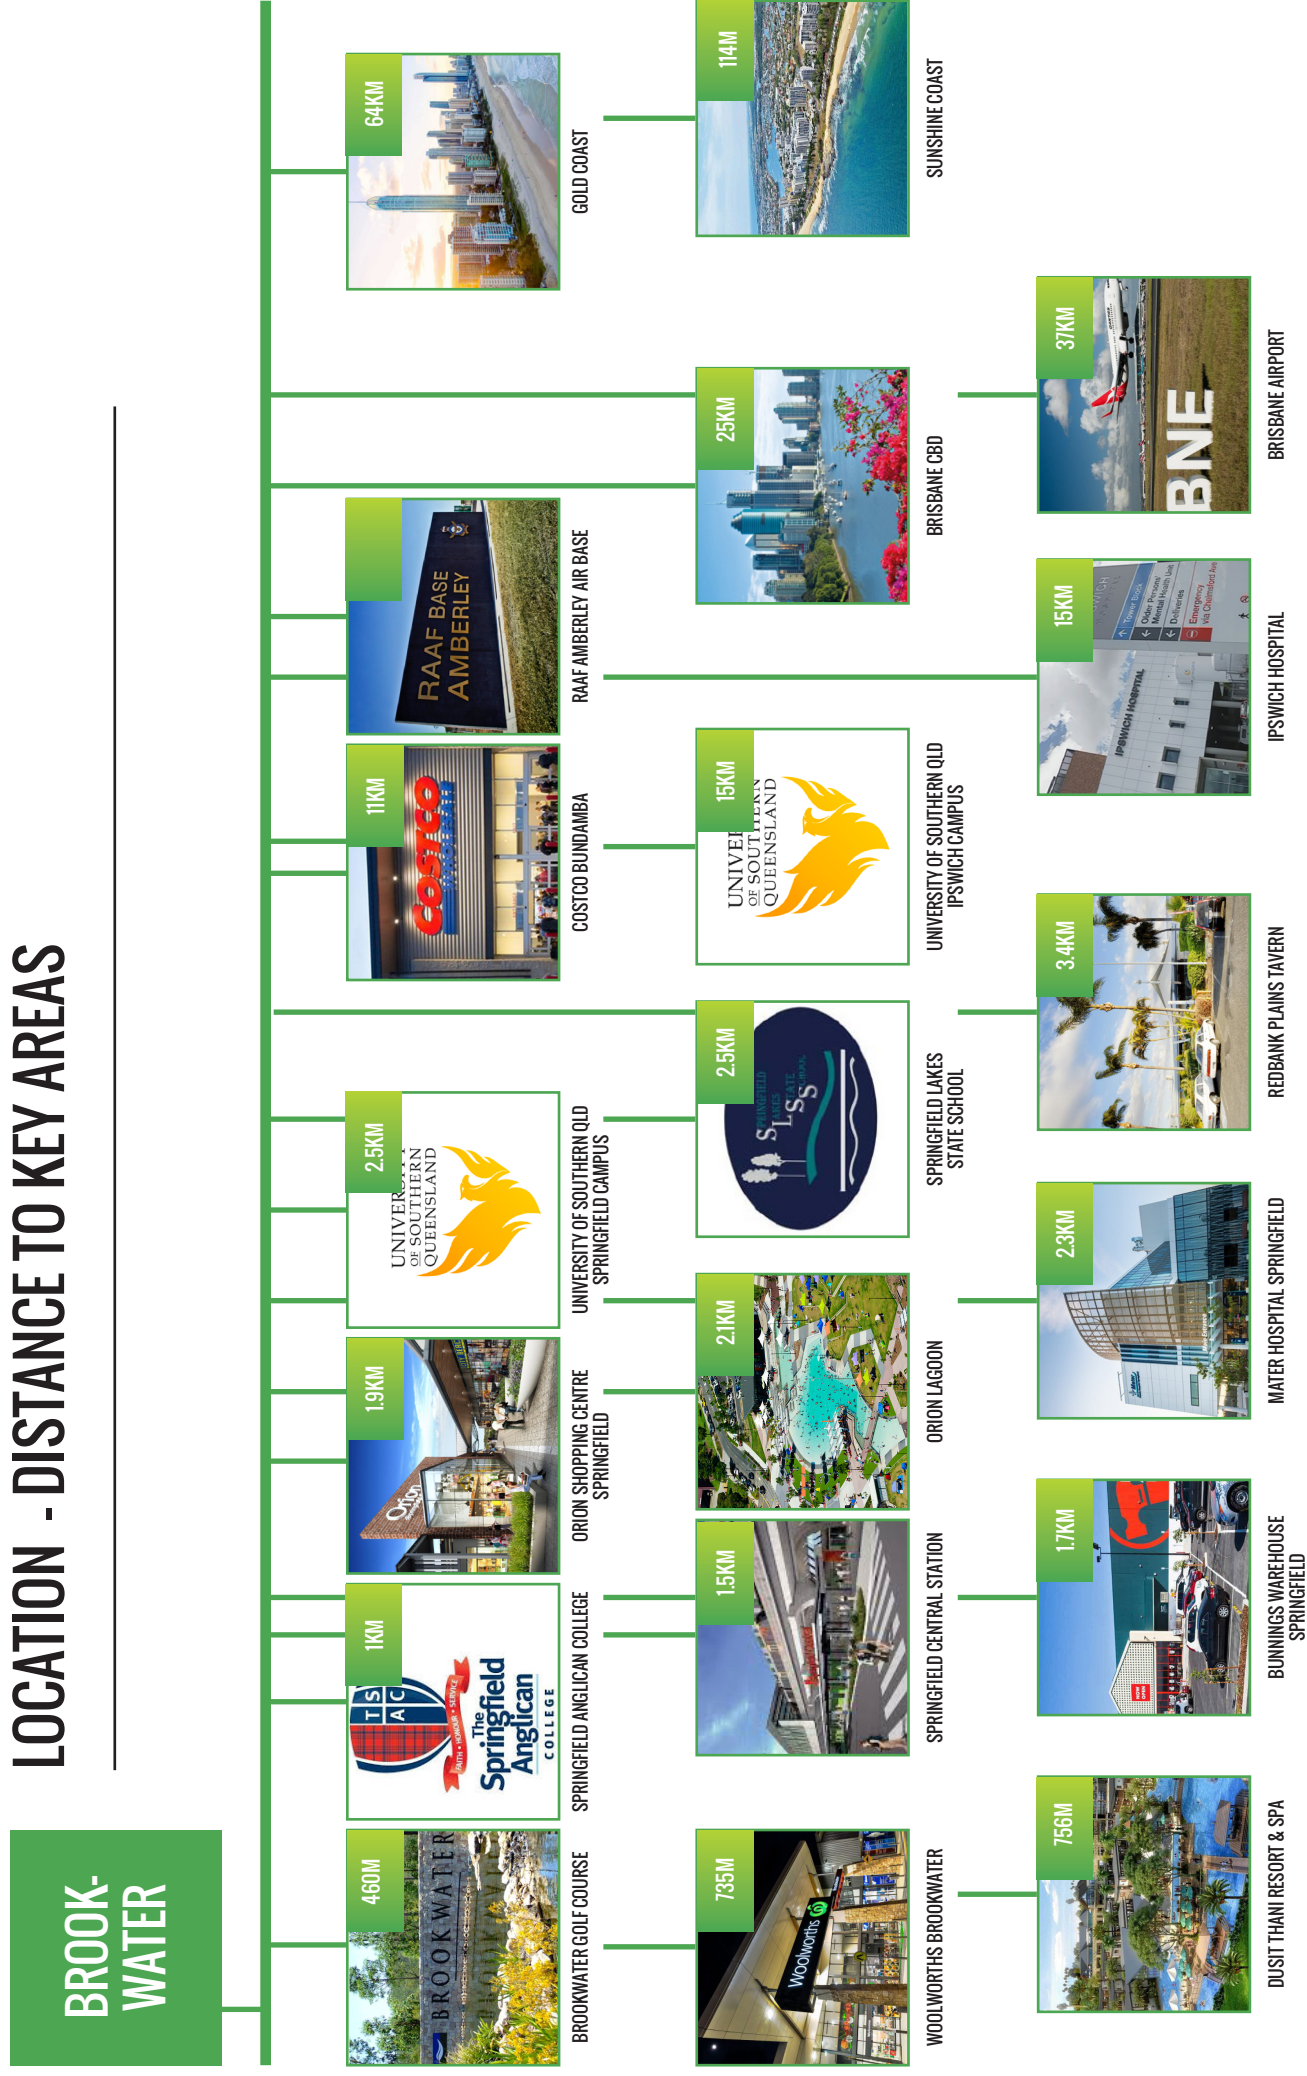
LOCATION - DISTANCE TO KEY AREAS

BROOK-WATER

460M
BROOKWATER
BROOKWATER GOLF COURSE

1KM
The Springfield Anglican COLLEGE
SPRINGFIELD ANGLICAN COLLEGE

1.9KM
ORION SHOPPING CENTRE SPRINGFIELD

2.5KM
UNIVERSITY OF SOUTHERN QUEENSLAND
UNIVERSITY OF SOUTHERN QLD SPRINGFIELD CAMPUS

11KM
COSTCO
COSTCO BUNDAMBA

RAAF BASE AMBERLEY
RAAF AMBERLEY AIR BASE

64KM
GOLD COAST

735M
Woolworths
WOOLWORTHS BROOKWATER

1.5KM
SPRINGFIELD CENTRAL STATION

2.1KM
ORION LAGOON

2.5KM
SPRINGFIELD LAKES STATE SCHOOL

15KM
UNIVERSITY OF SOUTHERN QUEENSLAND
UNIVERSITY OF SOUTHERN QLD IPSWICH CAMPUS

25KM
BRISBANE CBD

114M
SUNSHINE COAST

756M
DUSIT THANI RESORT & SPA

1.7KM
BUNNINGS WAREHOUSE SPRINGFIELD

2.3KM
MATER HOSPITAL SPRINGFIELD

3.4KM
REDBANK PLAINS TAVERN

15KM
IPSWICH HOSPITAL
IPSWICH HOSPITAL

37KM
BNE
BRISBANE AIRPORT